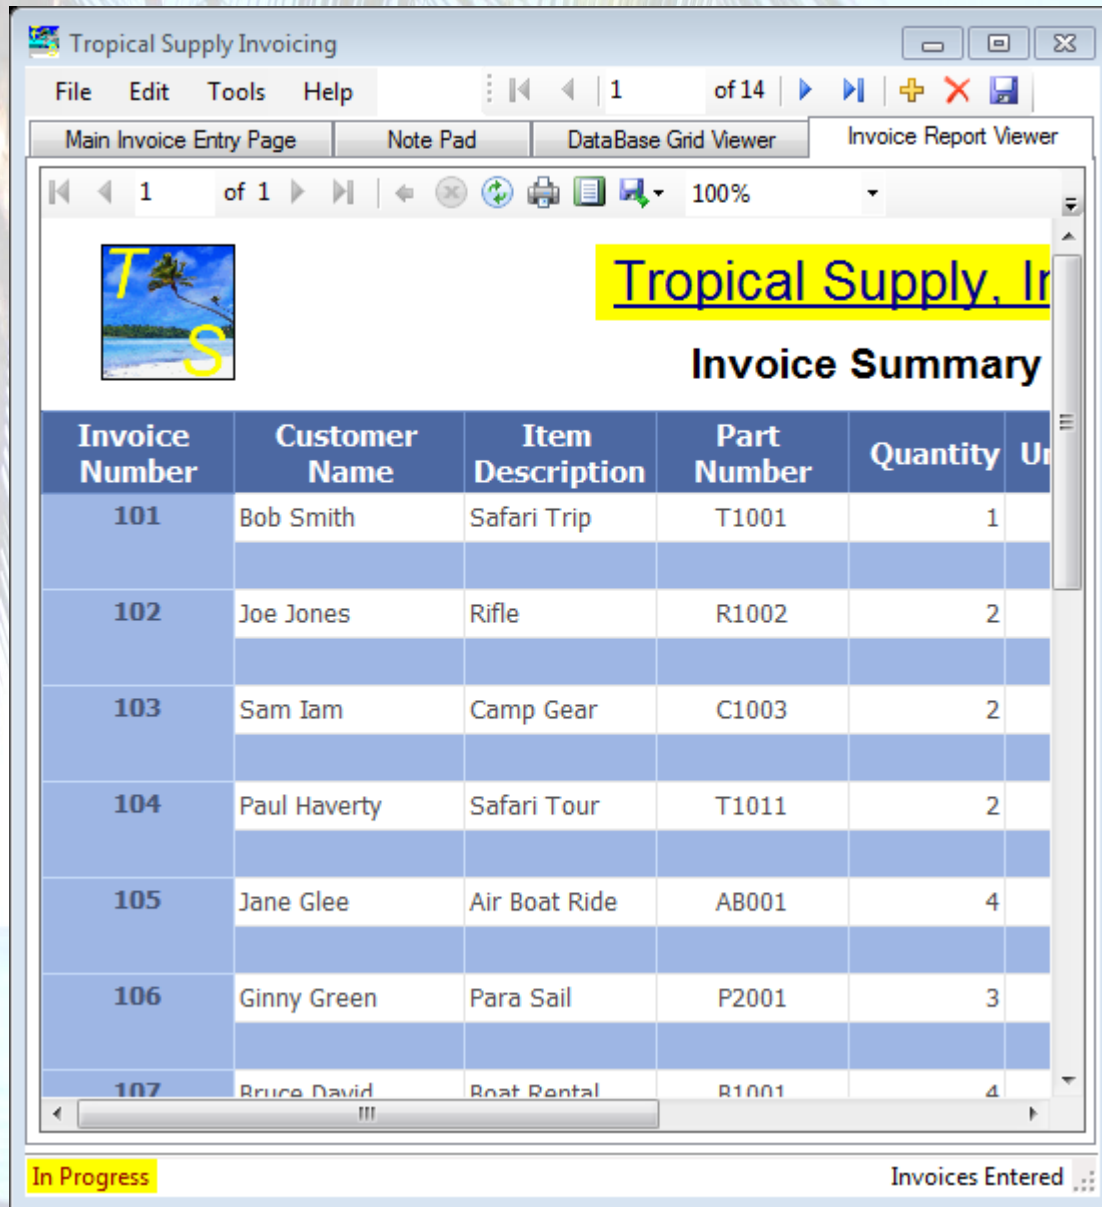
Tropical Supply Invoicing

File Edit Tools Help

1 of 14

Main Invoice Entry Page | Note Pad | DataBase Grid Viewer | Invoice Report Viewer

1 of 1

100%

T S

Tropical Supply, In

Invoice Summary

| Invoice Number | Customer Name | Item Description | Part Number | Quantity | Un |
|---|---|---|---|---|---|
| 101 | Bob Smith | Safari Trip | T1001 | 1 | |
| | | | | | |
| 102 | Joe Jones | Rifle | R1002 | 2 | |
| | | | | | |
| 103 | Sam Iam | Camp Gear | C1003 | 2 | |
| | | | | | |
| 104 | Paul Haverty | Safari Tour | T1011 | 2 | |
| | | | | | |
| 105 | Jane Glee | Air Boat Ride | AB001 | 4 | |
| | | | | | |
| 106 | Ginny Green | Para Sail | P2001 | 3 | |
| | | | | | |
| 107 | Bruce David | Boat Rental | B1001 | 4 | |

In Progress

Invoices Entered